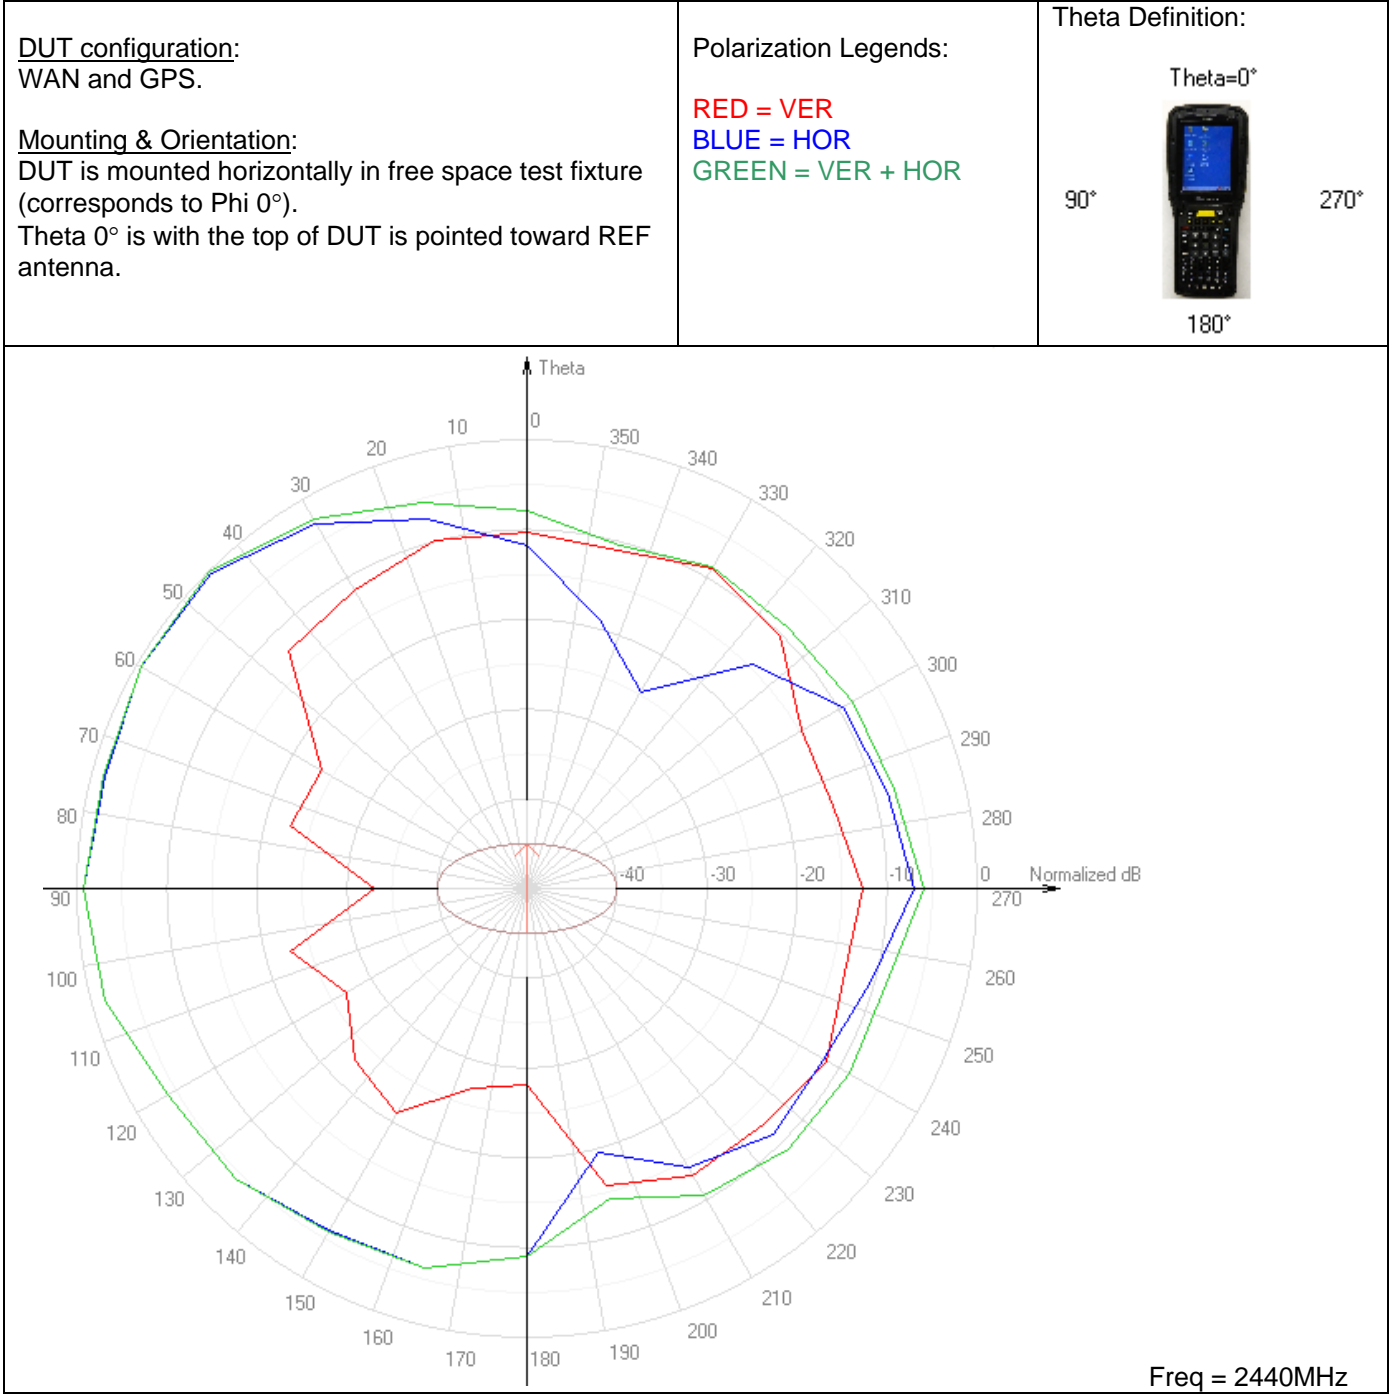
| DUT configuration: WAN and GPS. Mounting & Orientation: DUT is mounted horizontally in free space test fixture (corresponds to Phi 0°). Theta 0° is with the top of DUT is pointed toward REF antenna. | Polarization Legends: RED = VER BLUE = HOR GREEN = VER + HOR | Theta Definition: Theta=0° 90° 270° 180° |
|---|---|---|

Theta
0
10
20
30
40
50
60
70
80
90
100
110
120
130
140
150
160
170
180
190
200
210
220
230
240
250
260
270
280
290
300
310
320
330
340
350
-40
-30
-20
-10
0
Normalized dB

Freq = 2440MHz